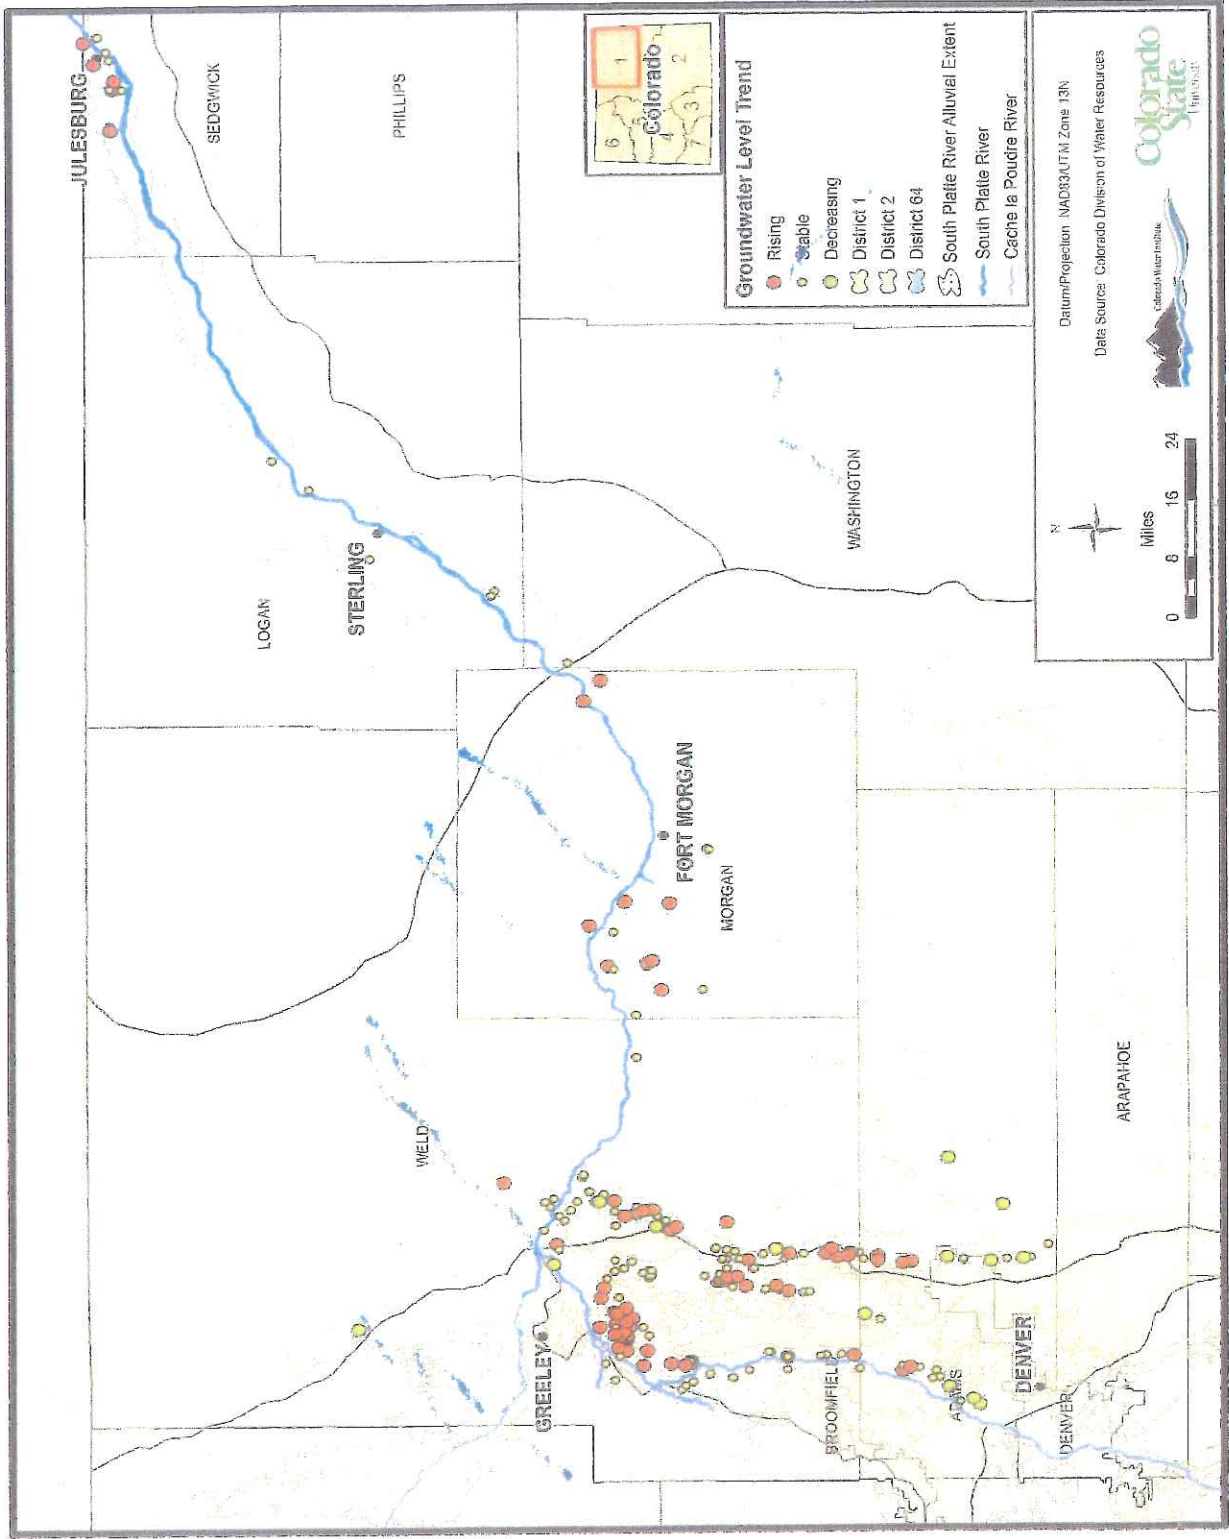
JULESBURG
SEDGWICK
PHILLIPS
LOGAN
STERLING
WASHINGTON
FORT MORGAN
MORGAN
WELD
GREELEY
BROOMFIELD
ADAMS
DENVER
DENVER
ARAPAHOE

Colorado
6
1
2
5
4
3
7

Groundwater Level Trend
Rising
Stable
Decreasing
District 1
District 2
District 64
South Platte River Alluvial Extent
South Platte River
Cache la Poudre River

N
0 8 16 24
Miles

Datum/Projection: NAD83/UTM Zone 13N
Data Source: Colorado Division of Water Resources

Colorado Water Institute
Colorado State University